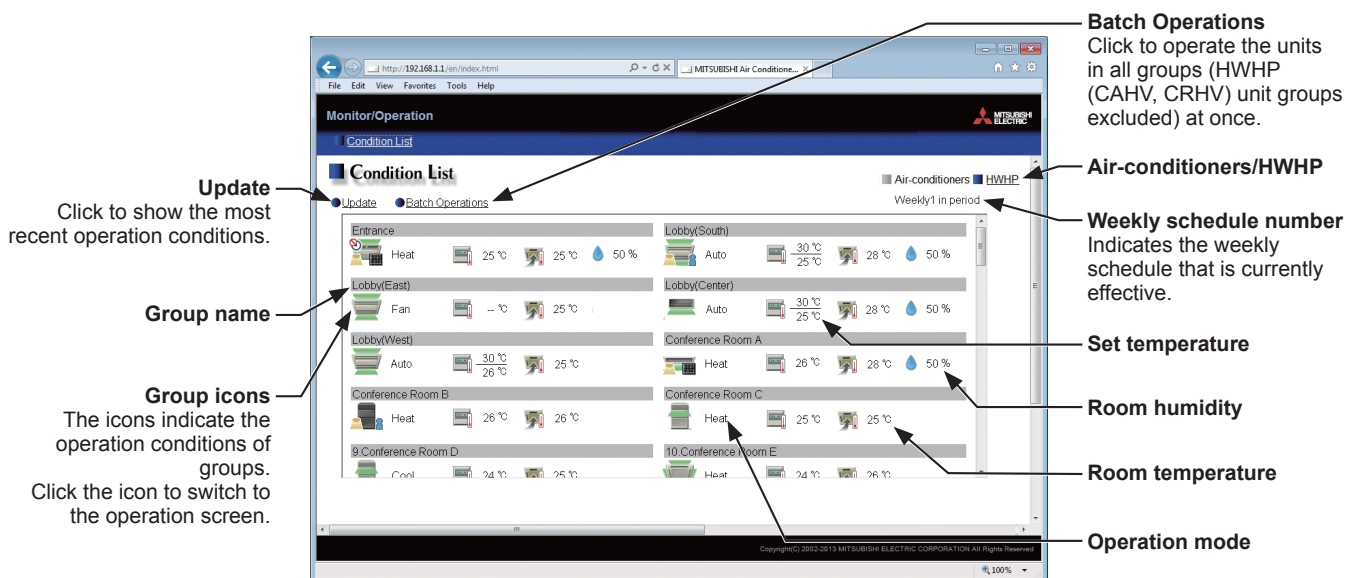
http://192.168.1.1/en/index.html
MITSUBISHI Air Conditione...
File Edit View Favorites Tools Help
Monitor/Operation
MITSUBISHI ELECTRIC
Condition List
Condition List
Update
Batch Operations
Air-conditioners HWHP
Weekly1 in period

Entrance
Heat 25 ℃ 25 ℃ 50 %
Lobby(South)
Auto $\frac{30 ℃}{25 ℃}$ 28 ℃ 50 %
Lobby(East)
Fan -- ℃ 25 ℃
Lobby(Center)
Auto $\frac{30 ℃}{25 ℃}$ 28 ℃ 50 %
Lobby(West)
Auto $\frac{30 ℃}{26 ℃}$ 25 ℃
Conference Room A
Heat 26 ℃ 28 ℃ 50 %
Conference Room B
Heat 26 ℃ 26 ℃
Conference Room C
Heat 25 ℃ 25 ℃
9.Conference Room D
Cool 24 ℃ 25 ℃
10.Conference Room E
Heat 24 ℃ 26 ℃

Copyright(C) 2002-2013 MITSUBISHI ELECTRIC CORPORATION All Rights Reserved
100%

Batch Operations
Click to operate the units in all groups (HWHP (CAHV, CRHV) unit groups excluded) at once.

Air-conditioners/HWHP

Weekly schedule number
Indicates the weekly schedule that is currently effective.

Set temperature

Room humidity

Room temperature

Operation mode

Update
Click to show the most recent operation conditions.

Group name

Group icons
The icons indicate the operation conditions of groups.
Click the icon to switch to the operation screen.